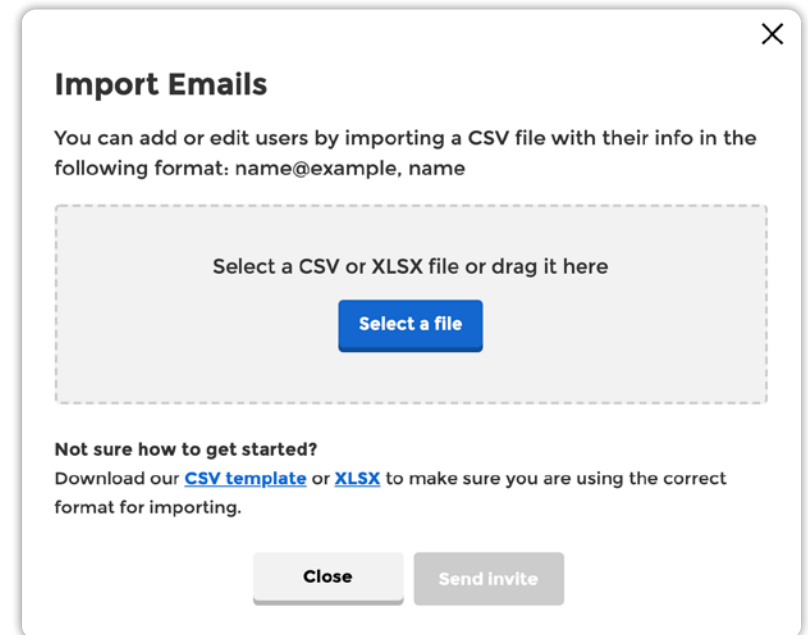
×

Import Emails

You can add or edit users by importing a CSV file with their info in the following format: name@example, name

Select a CSV or XLSX file or drag it here

Select a file

Not sure how to get started?
Download our CSV template or XLSX to make sure you are using the correct format for importing.

Close

Send invite